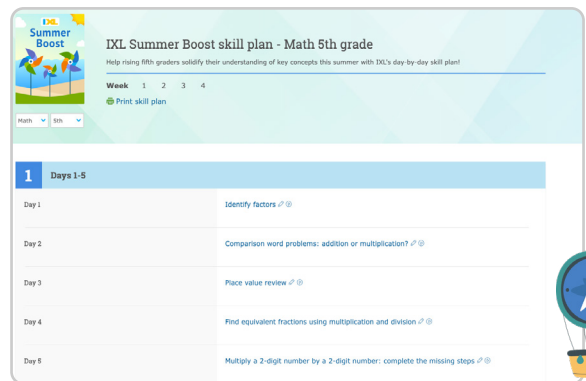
IXL
Summer Boost

Math 5th

IXL Summer Boost skill plan - Math 5th grade

Help rising fifth graders solidify their understanding of key concepts this summer with IXL's day-by-day skill plan!

Week 1 2 3 4

Print skill plan

1 Days 1-5

| | |
|---|---|
| Day 1 | Identify factors |
| Day 2 | Comparison word problems: addition or multiplication? |
| Day 3 | Place value review |
| Day 4 | Find equivalent fractions using multiplication and division |
| Day 5 | Multiply a 2-digit number by a 2-digit number: complete the missing steps |